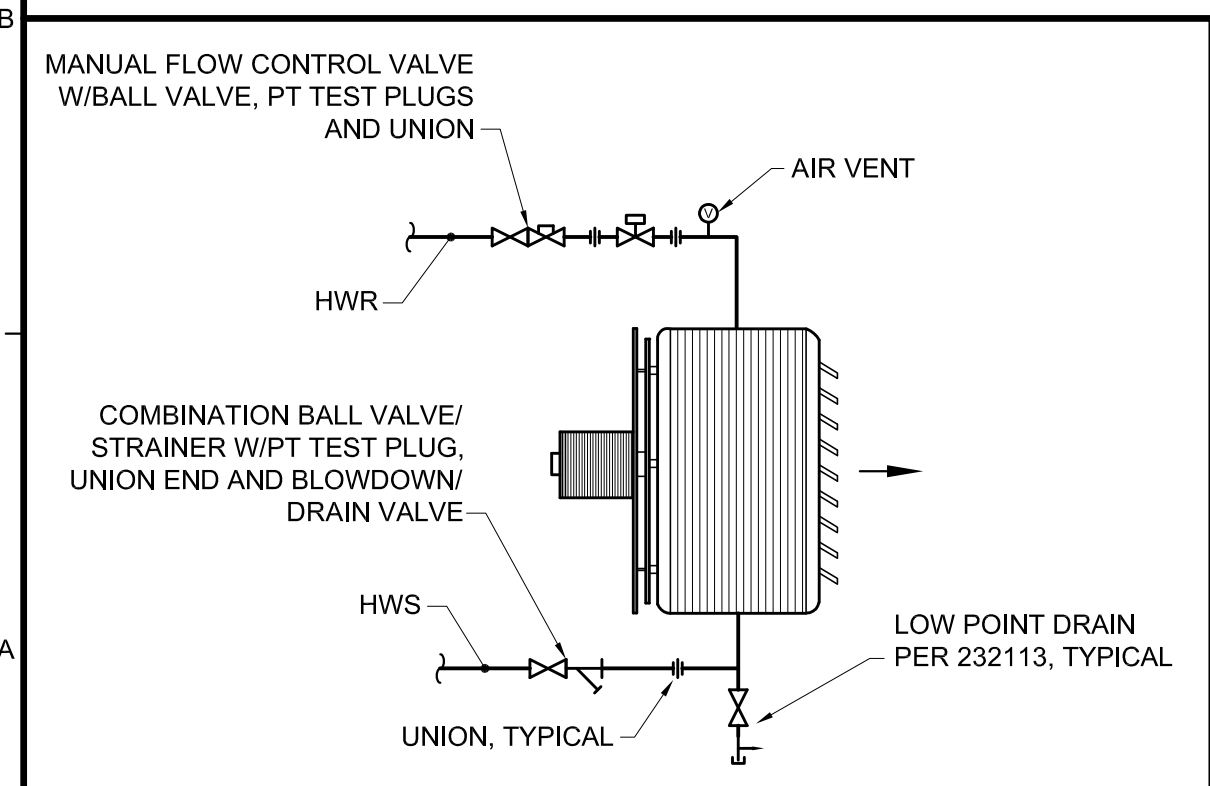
B

MANUAL FLOW CONTROL VALVE W/BALL VALVE, PT TEST PLUGS AND UNION

AIR VENT

V

HWR

COMBINATION BALL VALVE/ STRAINER W/PT TEST PLUG, UNION END AND BLOWDOWN/ DRAIN VALVE

HWS

A

LOW POINT DRAIN PER 232113, TYPICAL

UNION, TYPICAL